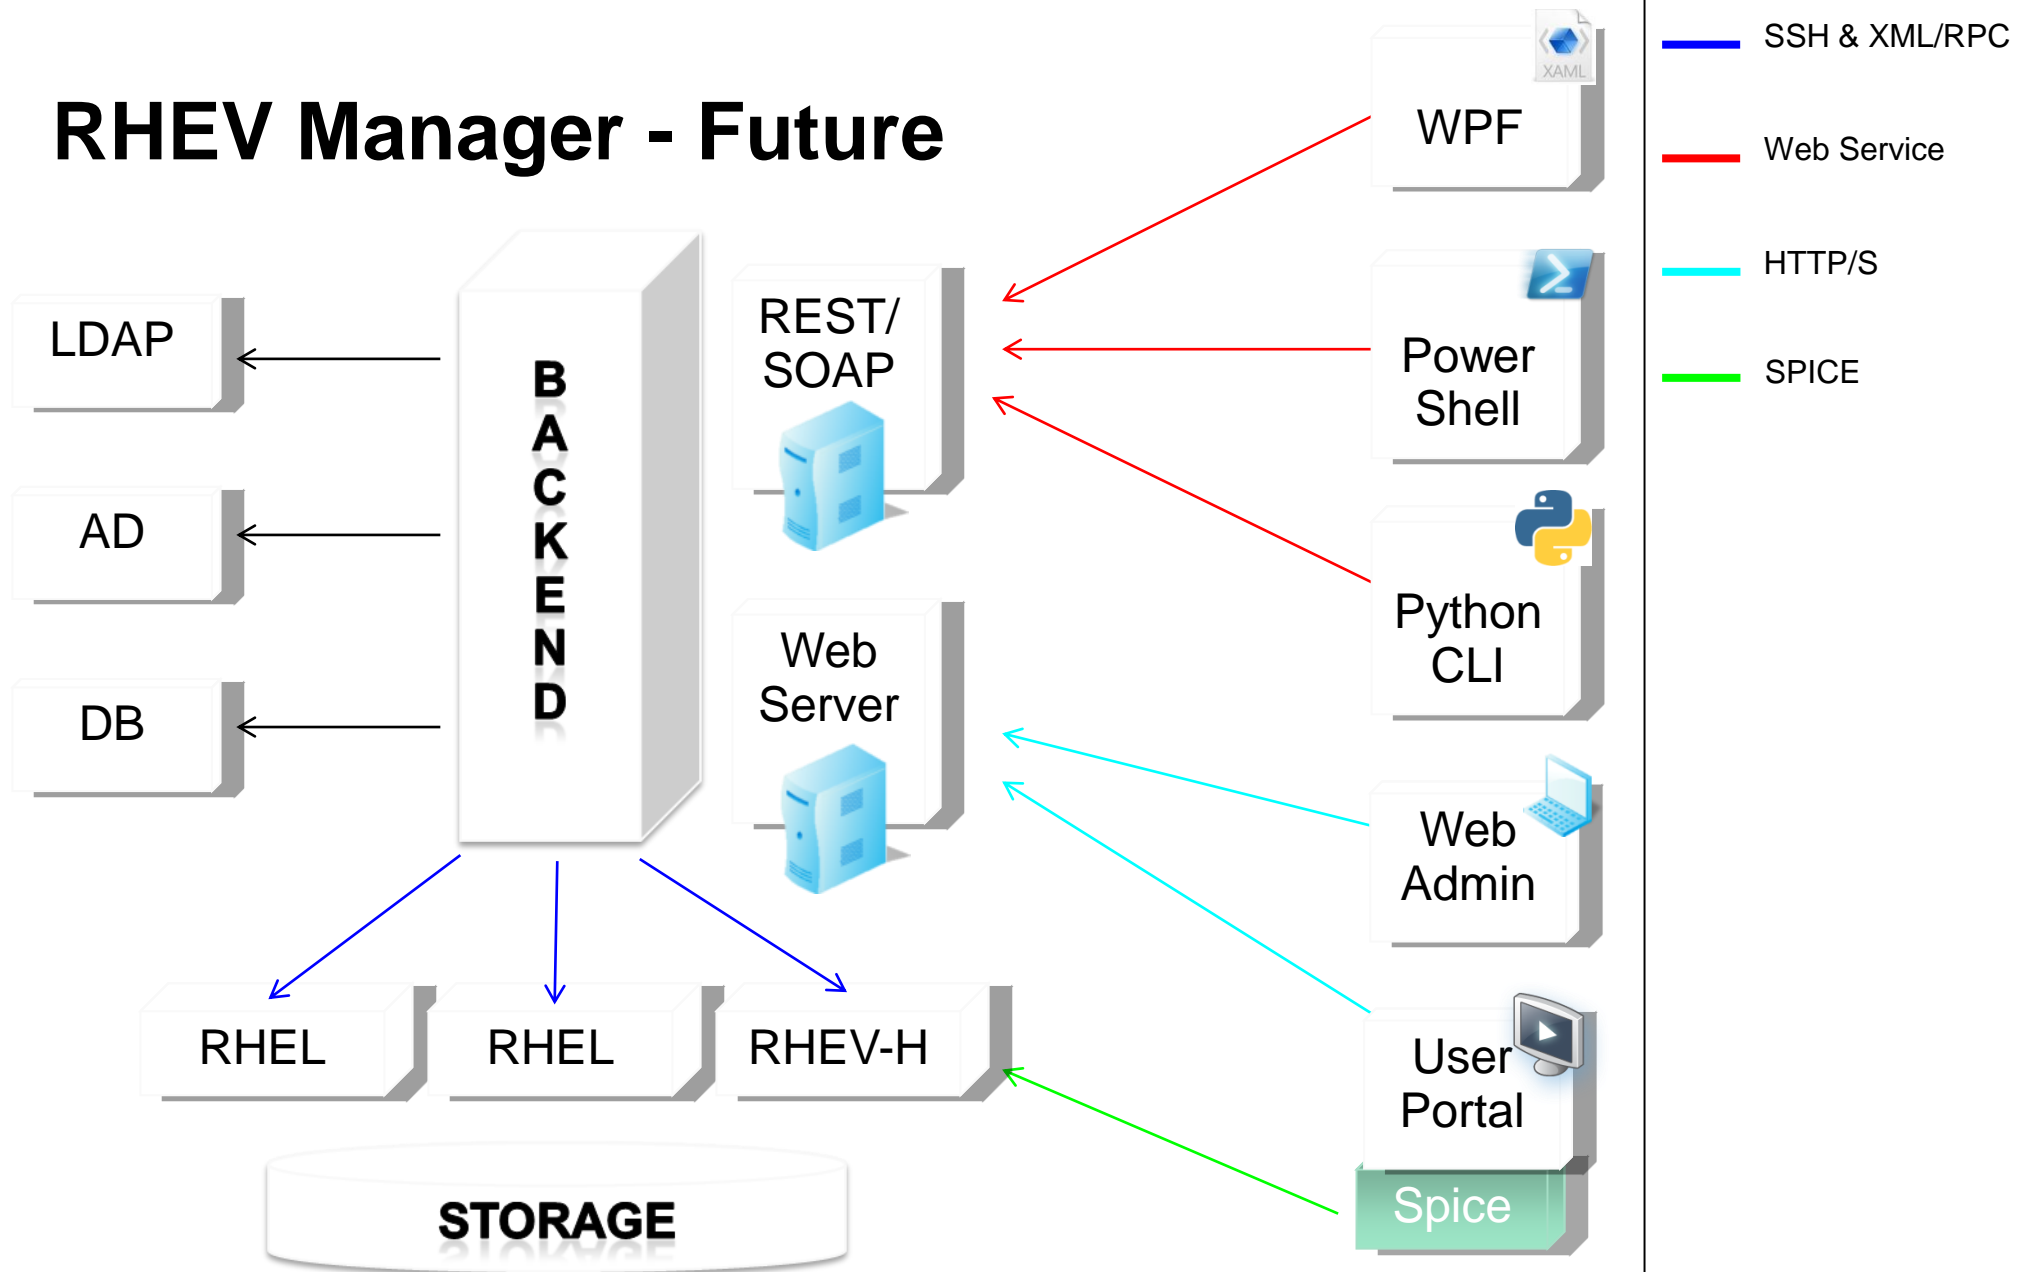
RHEV Manager - Future

SSH & XML/RPC

Web Service

HTTP/S

SPICE

LDAP

AD

DB

BACKEND

REST/ SOAP

Web Server

XAML

WPF

Power Shell

Python CLI

Web Admin

User Portal

Spice

RHEL

RHEL

RHEV-H

STORAGE